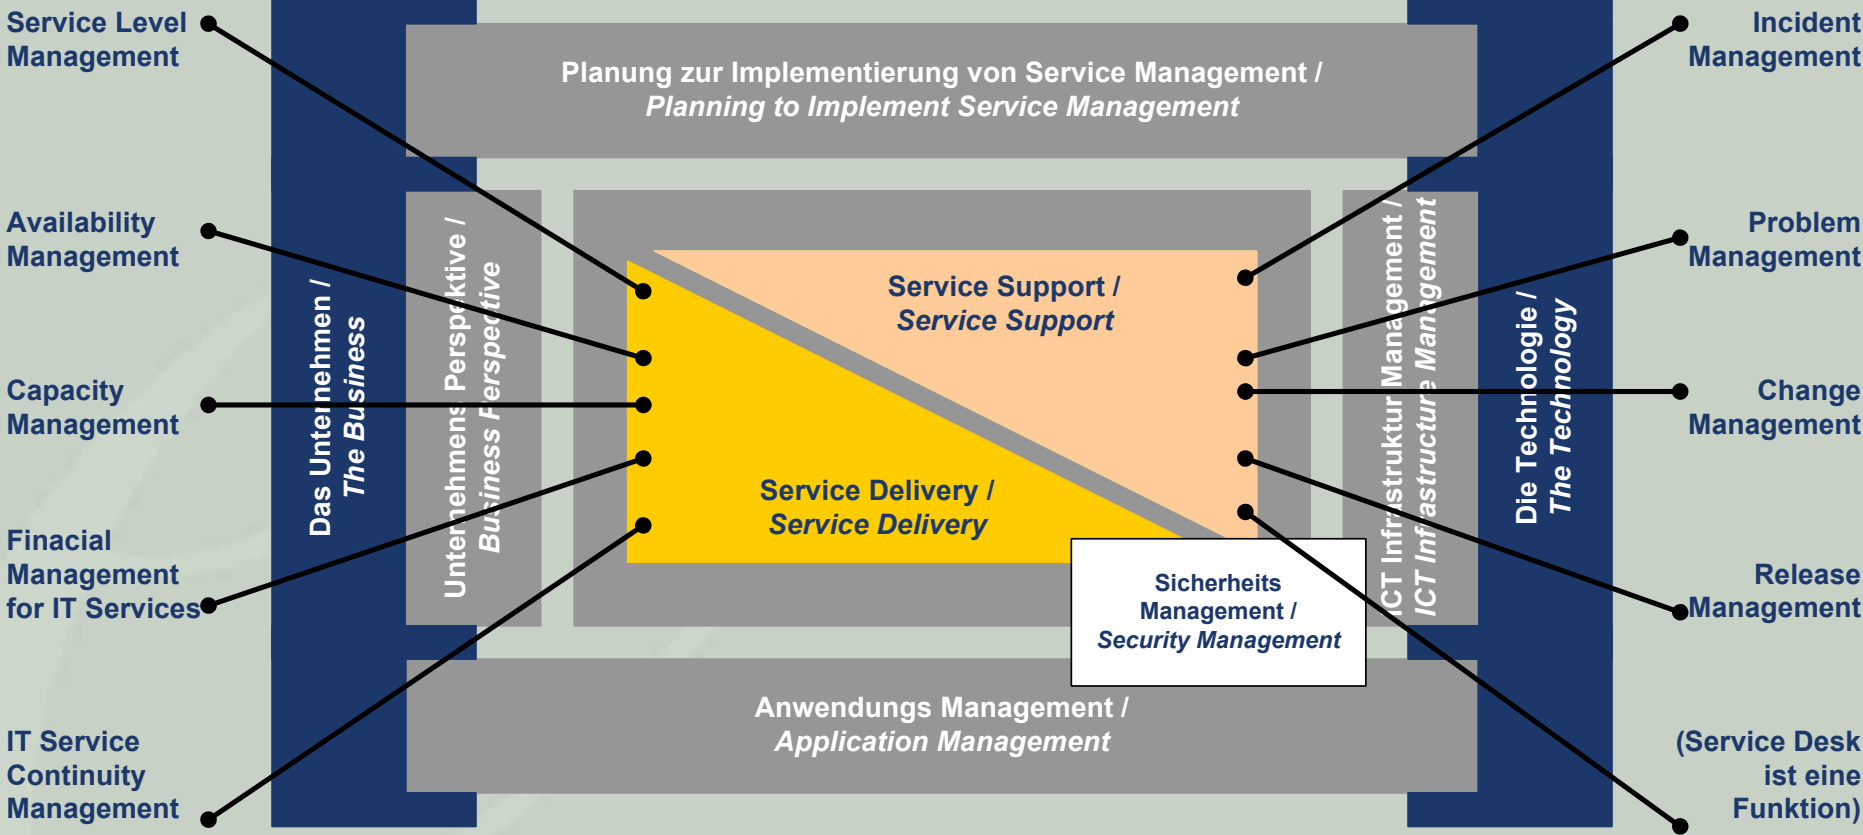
Service Level Management

Availability Management

Capacity Management

Finacial Management for IT Services

IT Service Continuity Management

Planung zur Implementierung von Service Management /
*Planning to Implement Service Management*

Das Unternehmen /
*The Business*

Unternehmens Perspektive /
*Business Perspective*

Service Support /
*Service Support*

Service Delivery /
*Service Delivery*

Sicherheits Management /
*Security Management*

ICT Infrastruktur Management /
*ICT Infrastructure Management*

Die Technologie /
*The Technology*

Anwendungs Management /
*Application Management*

Incident Management

Problem Management

Change Management

Release Management

(Service Desk ist eine Funktion)